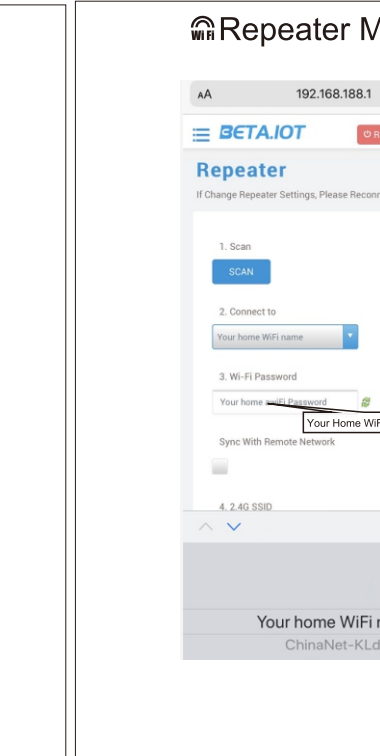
Repeater M

AA 192.168.188.1

BETA.IOT

Repeater

If Change Repeater Settings, Please Reconn

1. Scan

SCAN

2. Connect to

Your home WiFi name

3. Wi-Fi Password

Your home WiFi Password

Your Home WiF

Sync With Remote Network

4. 2.4G SSID

Your home WiFi r

ChinaNet-KLd